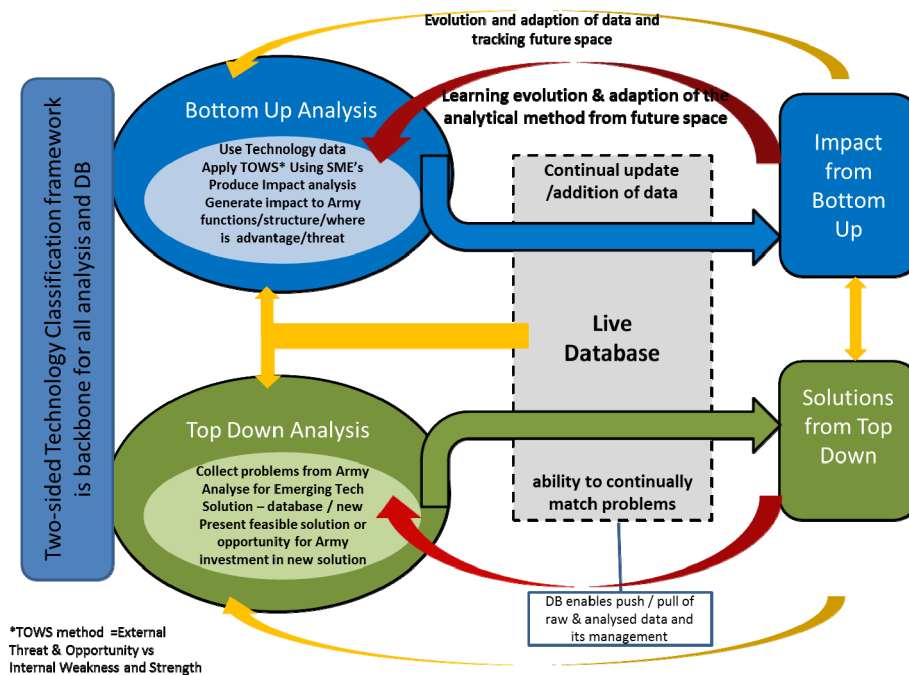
Evolution and adaption of data and tracking future space

Two-sided Technology Classification framework is backbone for all analysis and DB

Bottom Up Analysis

Learning evolution & adaption of the analytical method from future space

Use Technology data
Apply TOWS* Using SME's
Produce Impact analysis
Generate impact to Army functions/structure/where is advantage/threat

Continual update /addition of data

Impact from Bottom Up

Live Database

Top Down Analysis

Solutions from Top Down

Collect problems from Army
Analyse for Emerging Tech Solution – database / new
Present feasible solution or opportunity for Army investment in new solution

ability to continually match problems

DB enables push / pull of raw & analysed data and its management

*TOWS method =External Threat & Opportunity vs Internal Weakness and Strength